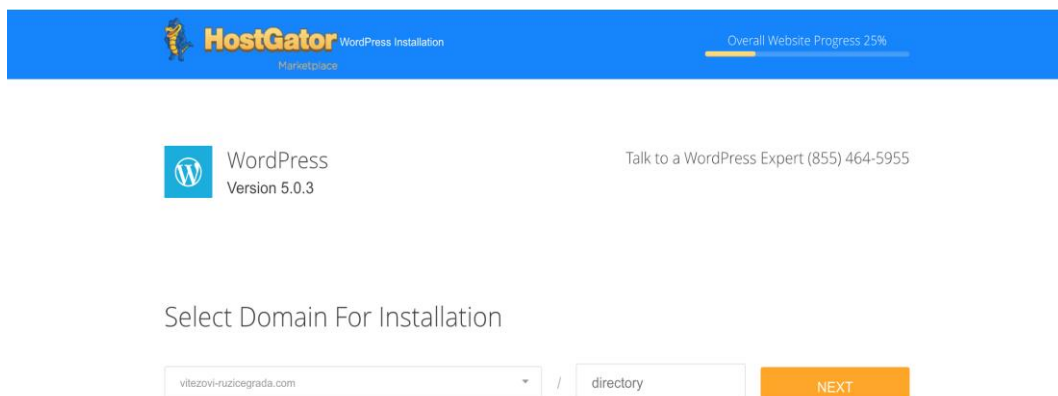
HostGator WordPress Installation
Marketplace

Overall Website Progress 25%

WordPress
Version 5.0.3

Talk to a WordPress Expert (855) 464-5955

Select Domain For Installation

vitezovi-ruzicegrada.com / directory NEXT